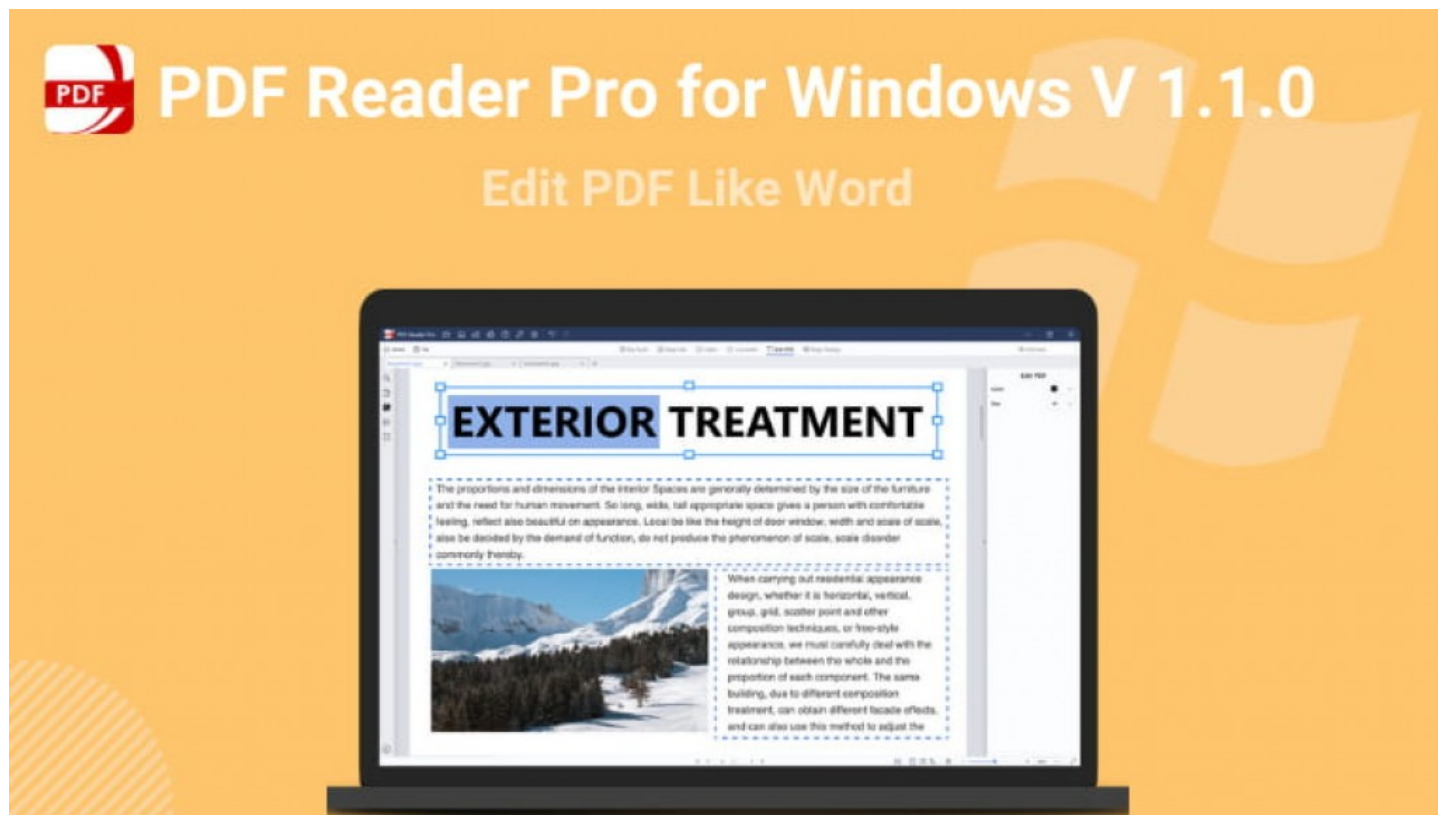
PDF

PDF Reader Pro for Windows V 1.1.0

Edit PDF Like Word

EXTERIOR TREATMENT

The proportions and dimensions of the Interior Spaces are generally determined by the size of the furniture and the need for human movement. So long, wide, tall appropriate space gives a person with comfortable feeling, reflect also beautiful on appearance. Local be like the height of door window, width and scale of scale, also be decided by the demand of function, do not produce the phenomenon of scale, scale disorder commonly thereby.

When carrying out residential appearance design, whether it is horizontal, vertical, group, grid, scatter point and other composition techniques, or free-style appearance, we must carefully deal with the relationship between the whole and the proportion of each component. The same building, due to different composition treatment, can obtain different facade effects, and can also use this method to adjust the

Edit PDF